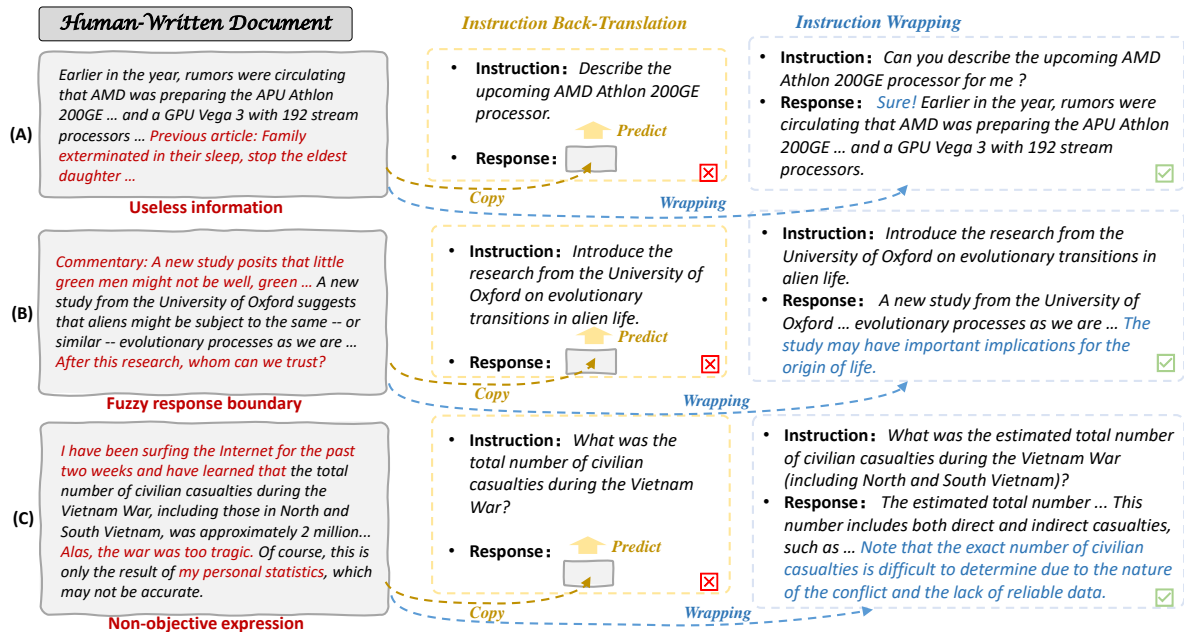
Human-Written Document

Instruction Back-Translation

Instruction Wrapping

(A)

Earlier in the year, rumors were circulating that AMD was preparing the APU Athlon 200GE … and a GPU Vega 3 with 192 stream processors … Previous article: Family exterminated in their sleep, stop the eldest daughter …

Useless information

• Instruction: Describe the upcoming AMD Athlon 200GE processor.

Predict

• Response:

Copy

Wrapping

• Instruction: Can you describe the upcoming AMD Athlon 200GE processor for me ?

• Response: Sure! Earlier in the year, rumors were circulating that AMD was preparing the APU Athlon 200GE … and a GPU Vega 3 with 192 stream processors.

(B)

Commentary: A new study posits that little green men might not be well, green … A new study from the University of Oxford suggests that aliens might be subject to the same -- or similar -- evolutionary processes as we are … After this research, whom can we trust?

Fuzzy response boundary

• Instruction: Introduce the research from the University of Oxford on evolutionary transitions in alien life.

Predict

• Response:

Copy

Wrapping

• Instruction: Introduce the research from the University of Oxford on evolutionary transitions in alien life.

• Response: A new study from the University of Oxford … evolutionary processes as we are … The study may have important implications for the origin of life.

(C)

I have been surfing the Internet for the past two weeks and have learned that the total number of civilian casualties during the Vietnam War, including those in North and South Vietnam, was approximately 2 million... Alas, the war was too tragic. Of course, this is only the result of my personal statistics, which may not be accurate.

Non-objective expression

• Instruction: What was the total number of civilian casualties during the Vietnam War?

• Response:

Predict

Copy

Wrapping

• Instruction: What was the estimated total number of civilian casualties during the Vietnam War (including North and South Vietnam)?

• Response: The estimated total number ... This number includes both direct and indirect casualties, such as … Note that the exact number of civilian casualties is difficult to determine due to the nature of the conflict and the lack of reliable data.